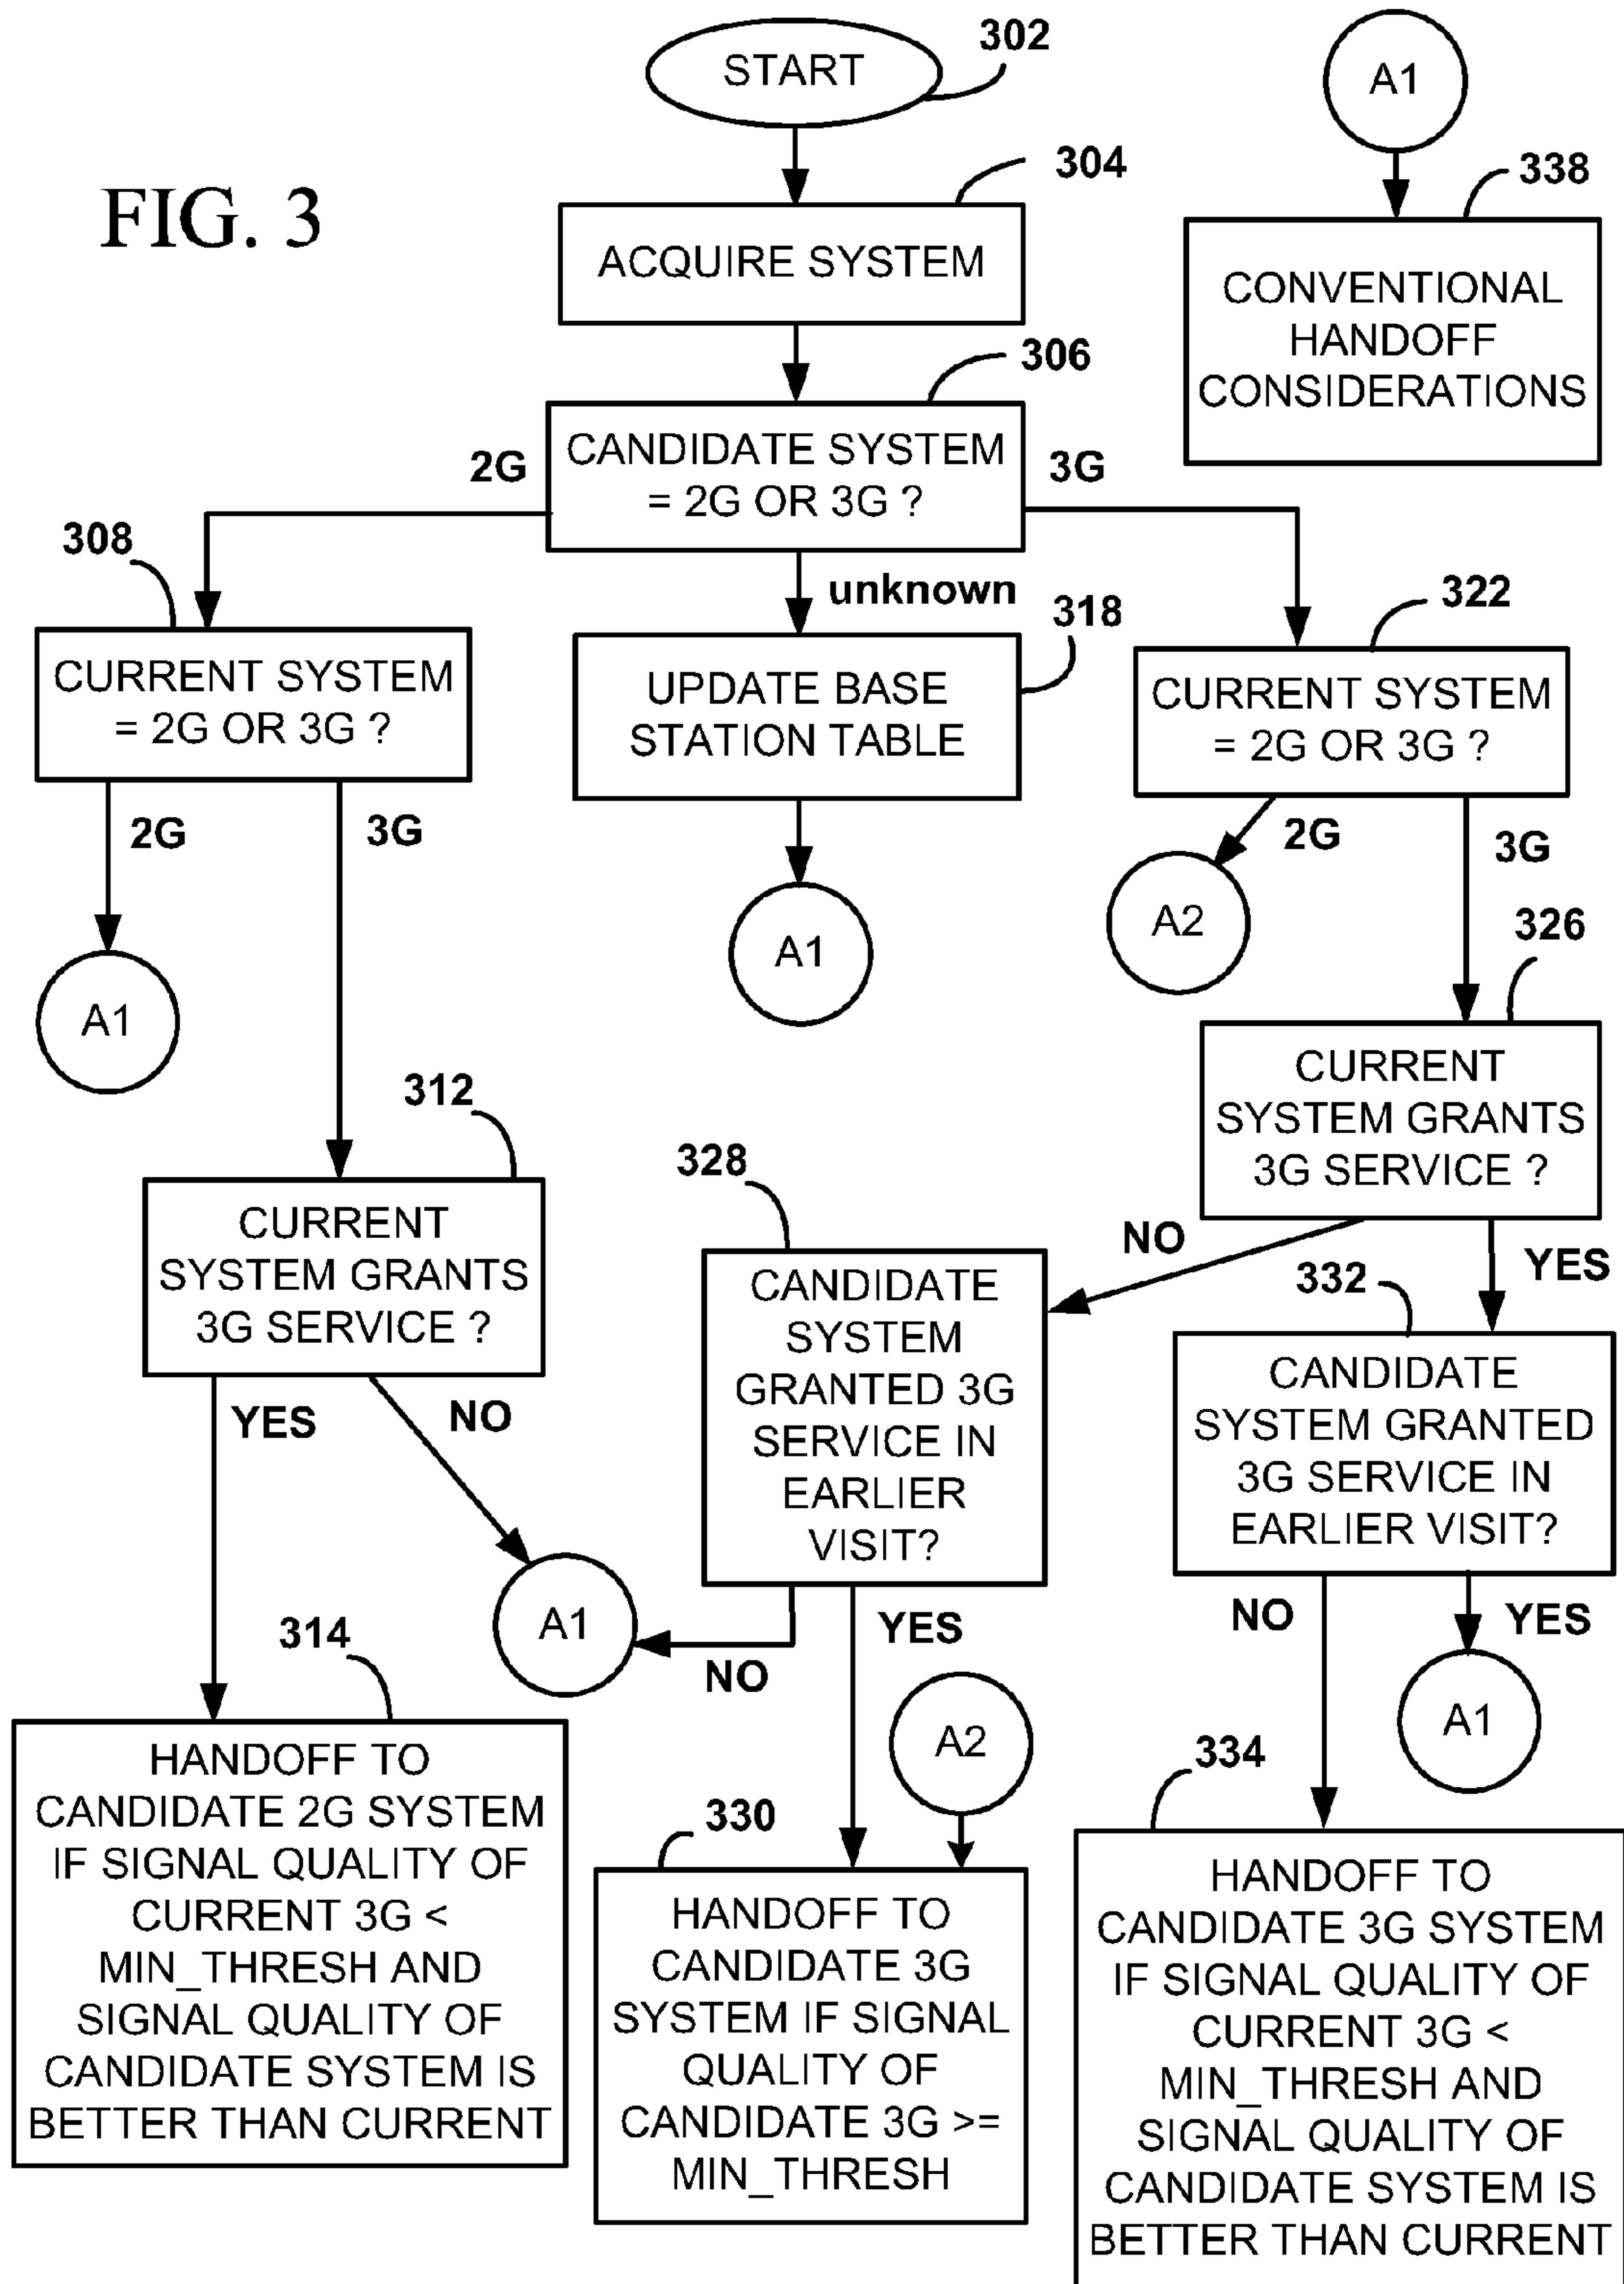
FIG. 3

START
302

304
ACQUIRE SYSTEM

306
CANDIDATE SYSTEM = 2G OR 3G ?

2G

3G

unknown

A1

338
CONVENTIONAL HANDOFF CONSIDERATIONS

308
CURRENT SYSTEM = 2G OR 3G ?

2G

3G

A1

318
UPDATE BASE STATION TABLE

A1

322
CURRENT SYSTEM = 2G OR 3G ?

2G

A2

3G

326
CURRENT SYSTEM GRANTS 3G SERVICE ?

NO

YES

312
CURRENT SYSTEM GRANTS 3G SERVICE ?

YES

NO

A1

328
CANDIDATE SYSTEM GRANTED 3G SERVICE IN EARLIER VISIT?

NO

YES

332
CANDIDATE SYSTEM GRANTED 3G SERVICE IN EARLIER VISIT?

NO

YES

A1

314
HANDOFF TO CANDIDATE 2G SYSTEM IF SIGNAL QUALITY OF CURRENT 3G < MIN_THRESH AND SIGNAL QUALITY OF CANDIDATE SYSTEM IS BETTER THAN CURRENT

A2

330
HANDOFF TO CANDIDATE 3G SYSTEM IF SIGNAL QUALITY OF CANDIDATE 3G >= MIN_THRESH

334
HANDOFF TO CANDIDATE 3G SYSTEM IF SIGNAL QUALITY OF CURRENT 3G < MIN_THRESH AND SIGNAL QUALITY OF CANDIDATE SYSTEM IS BETTER THAN CURRENT